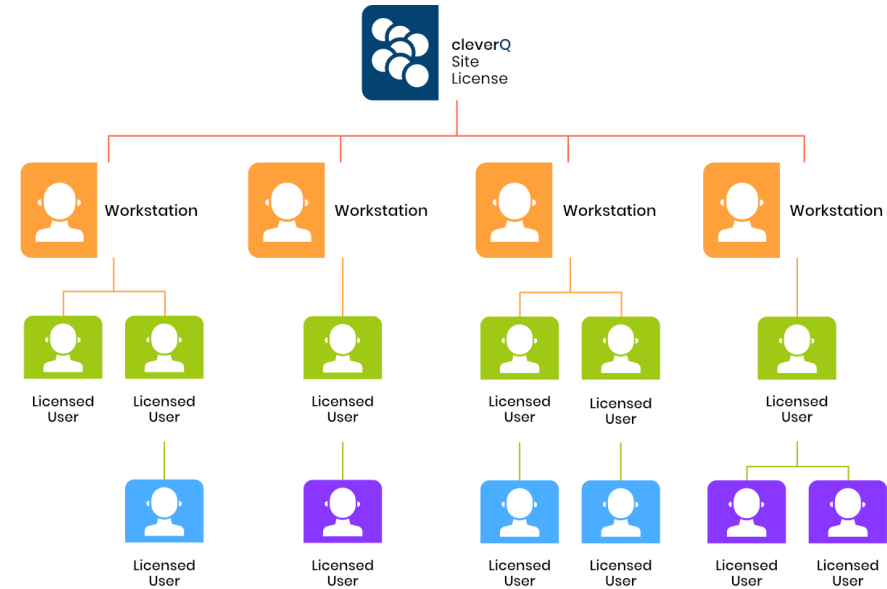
cleverQ
Site
License

Workstation

Workstation

Workstation

Workstation

Licensed User

Licensed User

Licensed User

Licensed User

Licensed User

Licensed User

Licensed User

Licensed User

Licensed User

Licensed User

Licensed User

Licensed User